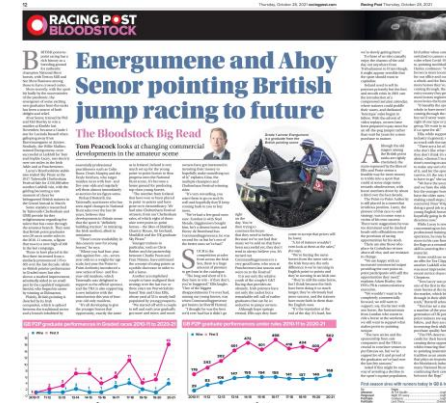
12

RACING POST BLOODSTOCK

Energumene and Ahoy Senor pointing British jump racing to future

The Bloodstock Big Read

Tom Peacock looks at changing commercial developments in the amateur scene

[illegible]

GB P2P graduate performances in Graded races 2016-17 to 2020-21

GB P2P graduate performances under rules 2016-17 to 2020-21